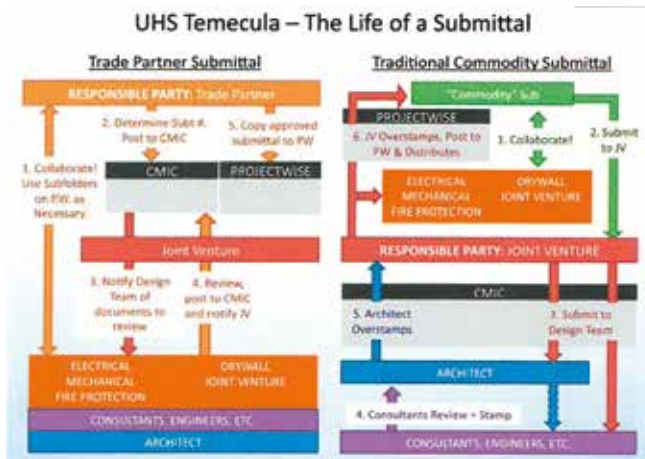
UHS Temecula – The Life of a Submittal

Trade Partner Submittal

RESPONSIBLE PARTY: Trade Partner

2. Determine Sub #, Post to CMIC

5. Copy approved submittal to PW

1. Collaborate! Use Subfolders on PW as Necessary

CMIC

PROJECTWISE

Joint Venture

3. Notify Design Team of documents to review

4. Review, post to CMIC and notify JV

ELECTRICAL MECHANICAL FIRE PROTECTION

DRYWALL JOINT VENTURE

CONSULTANTS, ENGINEERS, ETC.

ARCHITECT

Traditional Commodity Submittal

"Commodity" Sub

PROJECTWISE

6. JV Overstamps, Post to PW & Distributes

3. Collaborate!

2. Submit to JV

ELECTRICAL MECHANICAL FIRE PROTECTION

DRYWALL JOINT VENTURE

RESPONSIBLE PARTY: JOINT VENTURE

CMIC

5. Architect Overstamps

3. Submit to Design Team

ARCHITECT

4. Consultants Review + Stamp

CONSULTANTS, ENGINEERS, ETC.